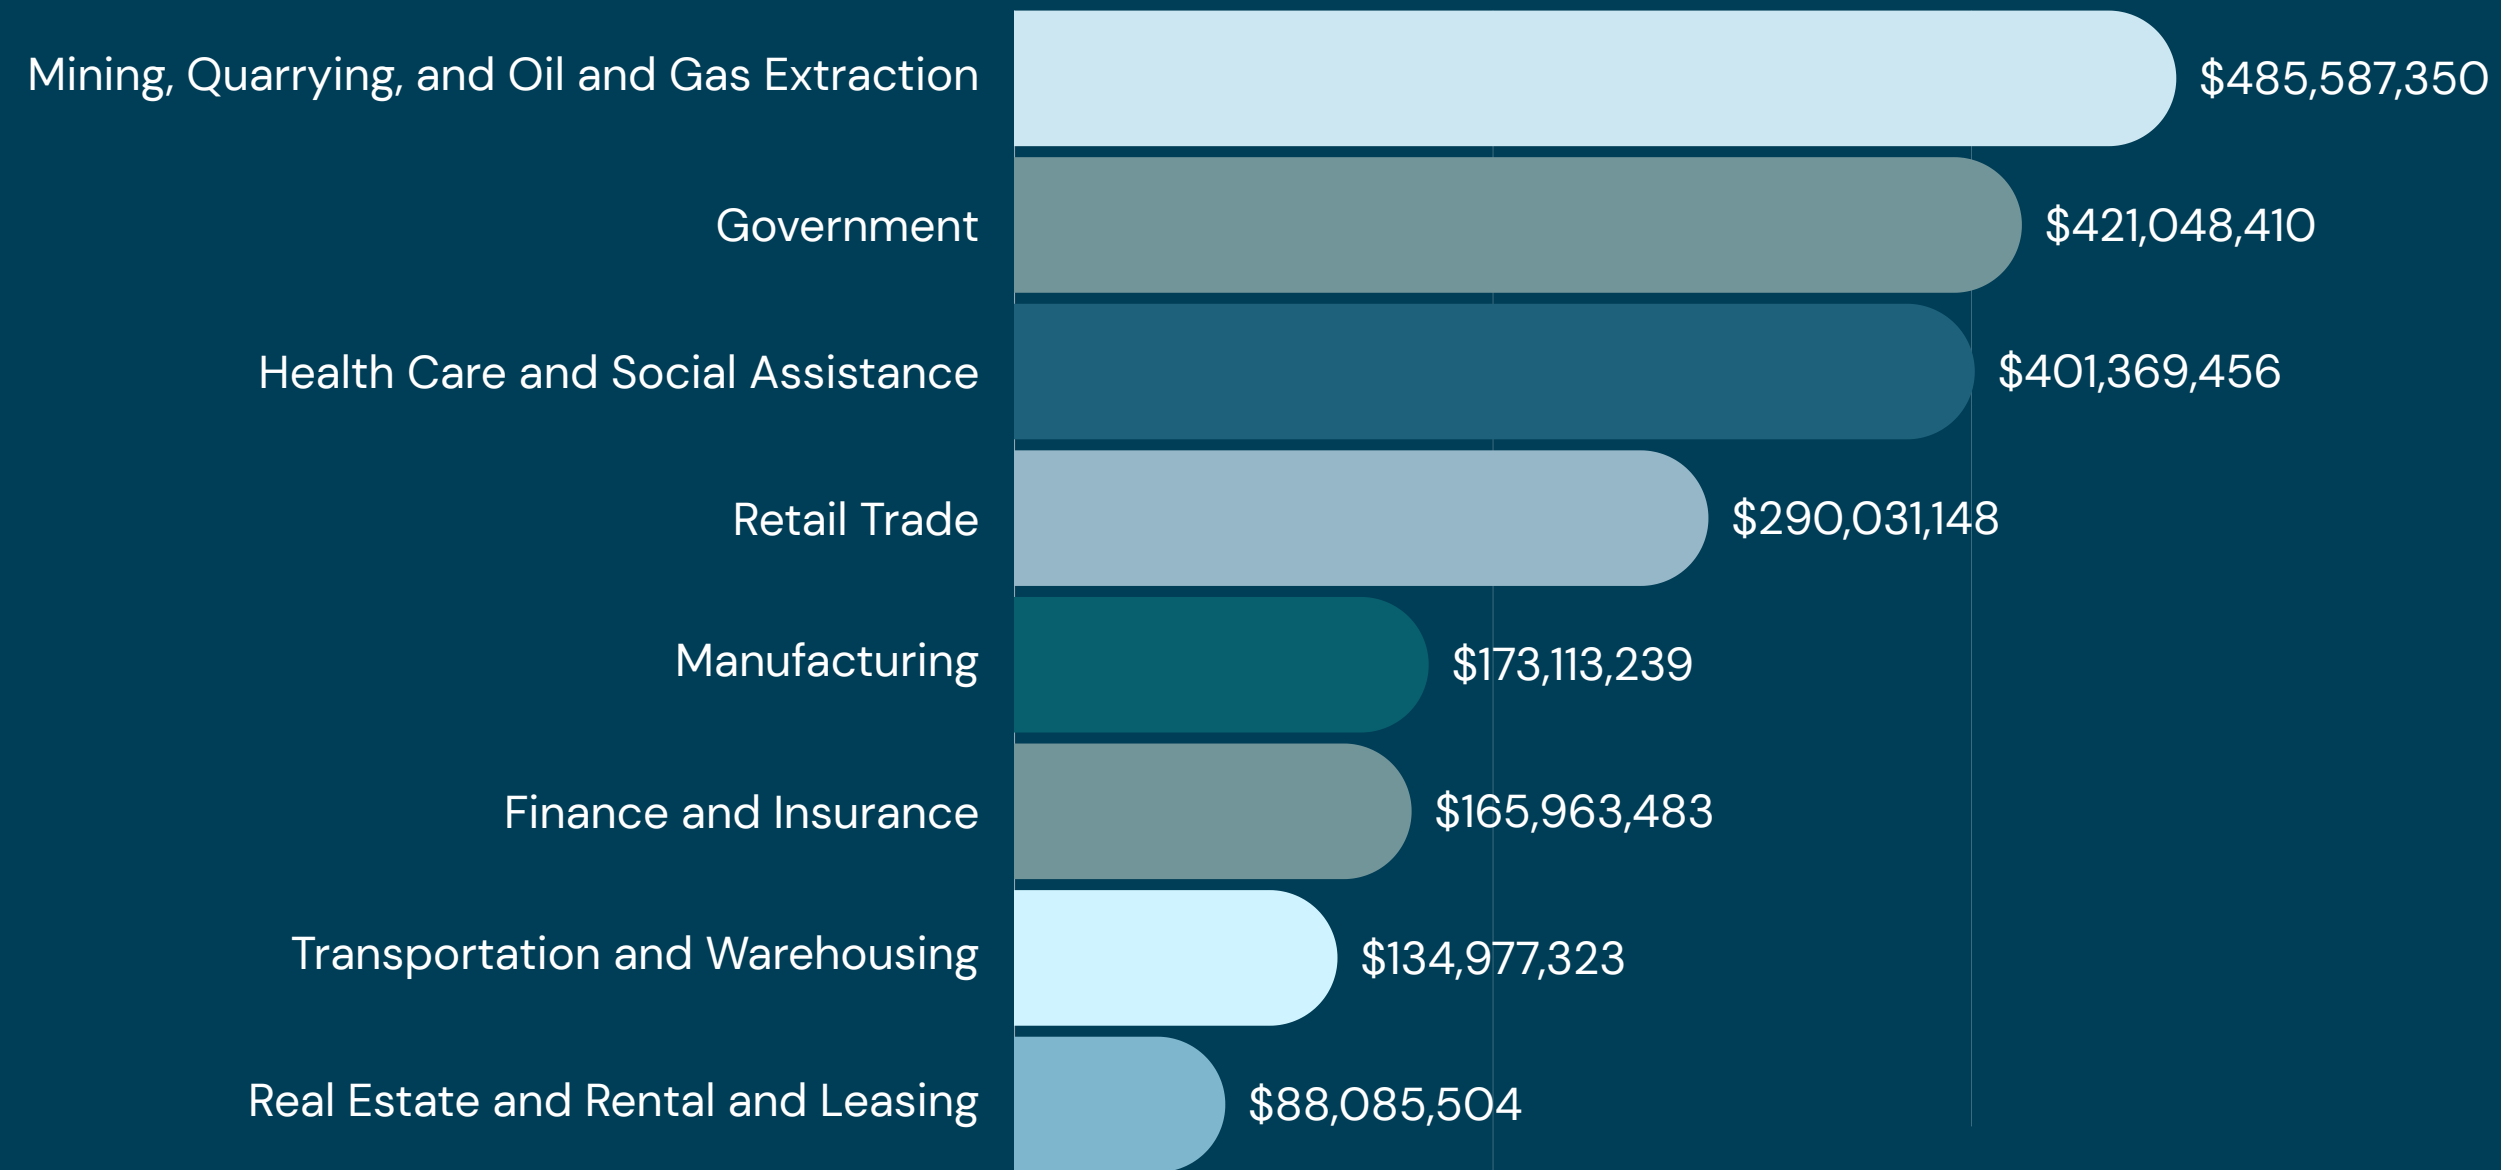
| Industry | Value |
|---|---|
| Mining, Quarrying, and Oil and Gas Extraction | $485,587,350 |
| Government | $421,048,410 |
| Health Care and Social Assistance | $401,369,456 |
| Retail Trade | $290,031,148 |
| Manufacturing | $173,113,239 |
| Finance and Insurance | $165,963,483 |
| Transportation and Warehousing | $134,977,323 |
| Real Estate and Rental and Leasing | $88,085,504 |